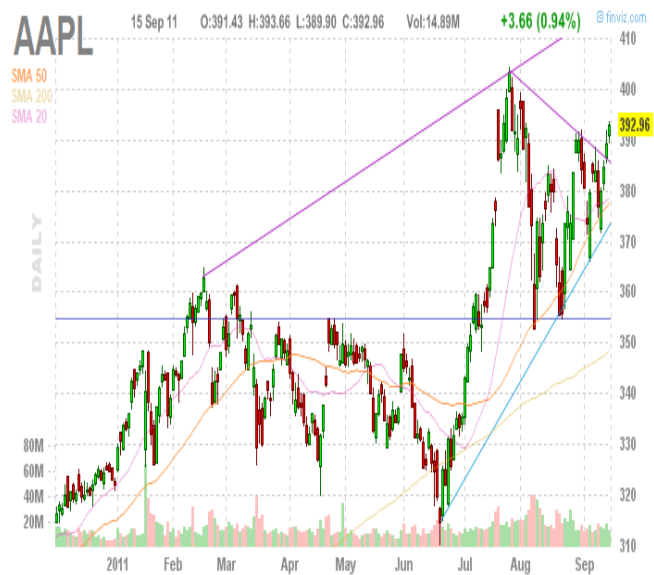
AAPL 15 Sep 11 O:391.43 H:393.66 L:389.90 C:392.96 Vol:14.89M +3.66 (0.94%) finviz.com

SMA 50
SMA 200
SMA 20

DAILY

410
400
392.96
390
380
370
360
350
340
330
320
310

80M
60M
40M
20M

2011 Feb Mar Apr May Jun Jul Aug Sep